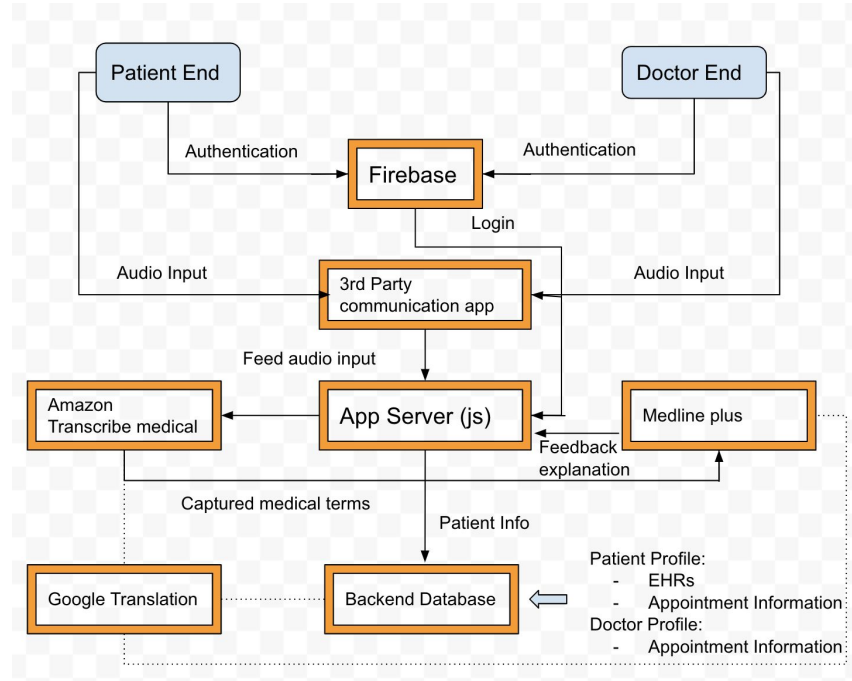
Patient End

Doctor End

Authentication

Firebase

Authentication

Login

Audio Input

3rd Party communication app

Audio Input

Feed audio input

Amazon Transcribe medical

App Server (js)

Medline plus

Feedback explanation

Captured medical terms

Patient Info

Google Translation

Backend Database

Patient Profile:
- EHRs
- Appointment Information
Doctor Profile:
- Appointment Information